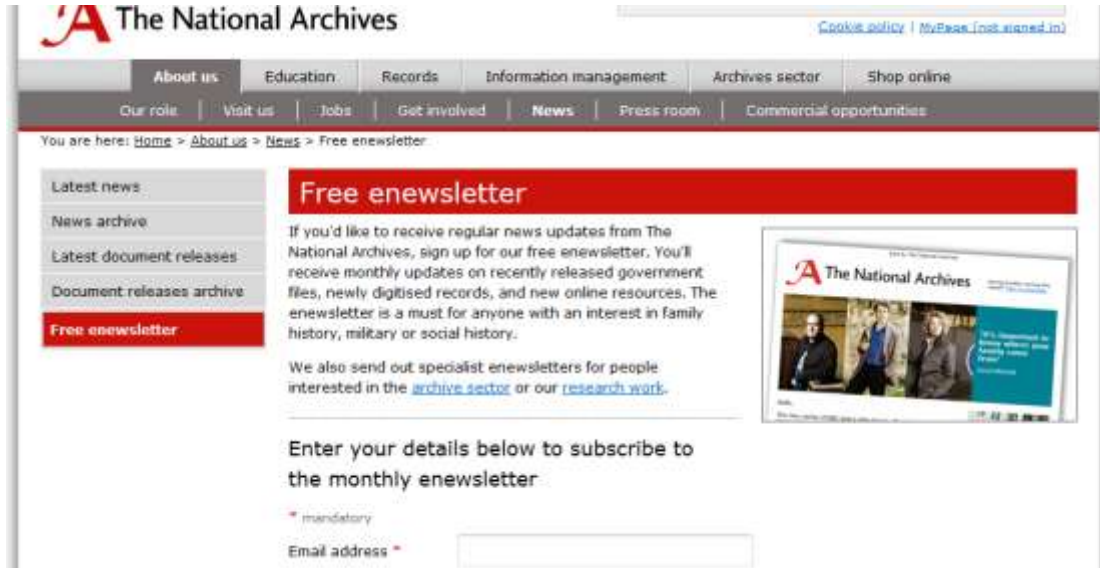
The National Archives

Cookie policy | MyPage (not signed in)

About us | Education | Records | Information management | Archives sector | Shop online

Our role | Visit us | Jobs | Get involved | News | Press room | Commercial opportunities

You are here: Home > About us > News > Free enewsletter

Latest news
News archive
Latest document releases
Document releases archive
Free enewsletter

Free enewsletter

If you'd like to receive regular news updates from The National Archives, sign up for our free enewsletter. You'll receive monthly updates on recently released government files, newly digitised records, and new online resources. The enewsletter is a must for anyone with an interest in family history, military or social history.

We also send out specialist enewsletters for people interested in the archive sector or our research work.

The National Archives

"It's important to know where your family came from"

Enter your details below to subscribe to the monthly enewsletter

* mandatory

Email address *